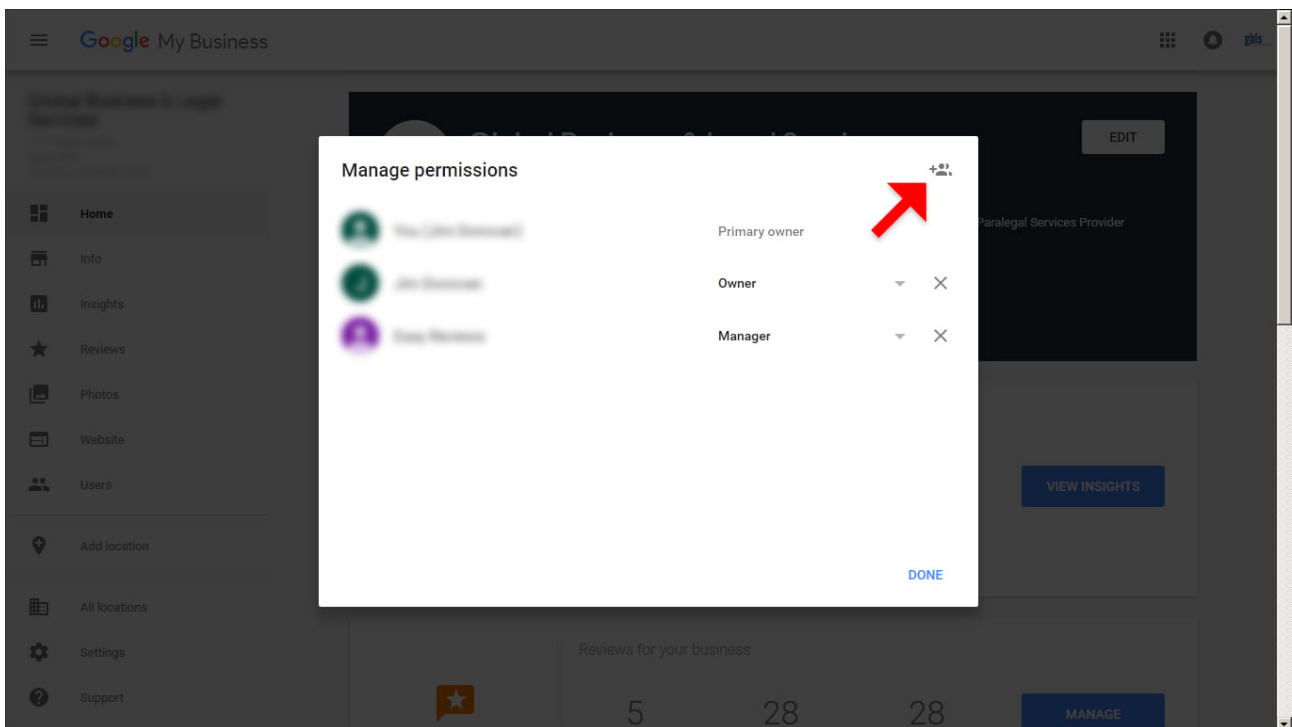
Google My Business

gbls

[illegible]

Home
Info
Insights
Reviews
Photos
Website
Users
Add location
All locations
Settings
Support

EDIT

Paralegal Services Provider

VIEW INSIGHTS

Reviews for your business

5 28 28

MANAGE

Manage permissions

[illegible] Primary owner

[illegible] Owner

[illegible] Manager

DONE